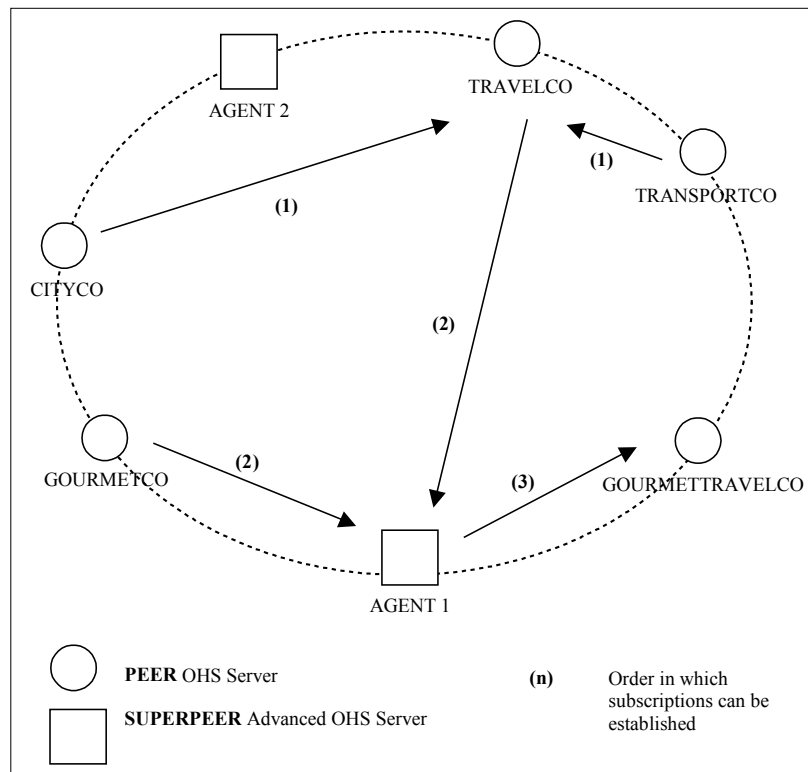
AGENT 2

TRAVELCO

(1)

TRANSPORTCO

(1)

CITYCO

(2)

GOURMETCO

(2)

(3)

GOURMETTRAVELCO

AGENT 1

**PEER** OHS Server

**SUPERPEER** Advanced OHS Server

**(n)** Order in which subscriptions can be established